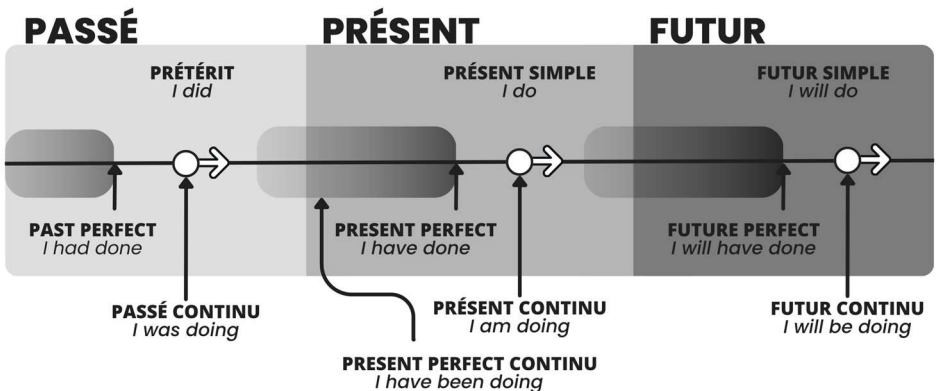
PASSÉ

PRÉSENT

FUTUR

PRÉTÉRIT
I did

PRÉSENT SIMPLE
I do

FUTUR SIMPLE
I will do

PAST PERFECT
I had done

PRESENT PERFECT
I have done

FUTURE PERFECT
I will have done

PASSÉ CONTINU
I was doing

PRÉSENT CONTINU
I am doing

FUTUR CONTINU
I will be doing

PRESENT PERFECT CONTINU
I have been doing